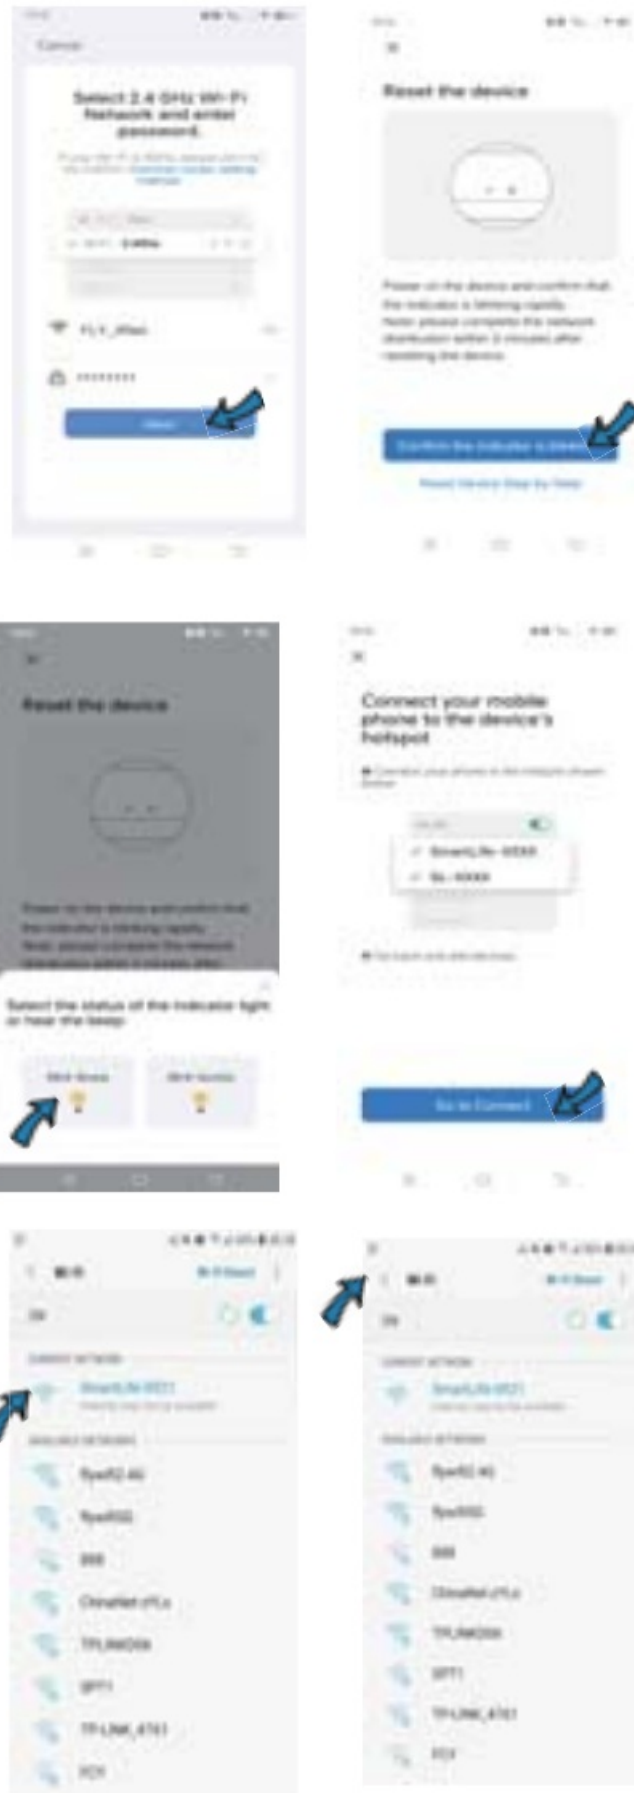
Cancel

Select 2.4 GHz Wi-Fi Network and enter password.

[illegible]

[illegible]

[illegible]

Next

Reset the device

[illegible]

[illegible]

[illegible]

Reset the device

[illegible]

Select the status of the indicator light or hear the beep

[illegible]

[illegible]

Connect your mobile phone to the device's hotspot

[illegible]

SmartLife-XXXX

SL-XXXX

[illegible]

Go to Connect

Wi-Fi

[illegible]

SmartLife-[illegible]

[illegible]

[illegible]

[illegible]

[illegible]

ChinaNet-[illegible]

TP-LINK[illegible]

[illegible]

TP-LINK_4761

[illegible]

Wi-Fi

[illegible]

SmartLife-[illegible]

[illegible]

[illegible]

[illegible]

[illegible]

ChinaNet-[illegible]

TP-LINK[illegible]

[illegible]

TP-LINK_4761

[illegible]